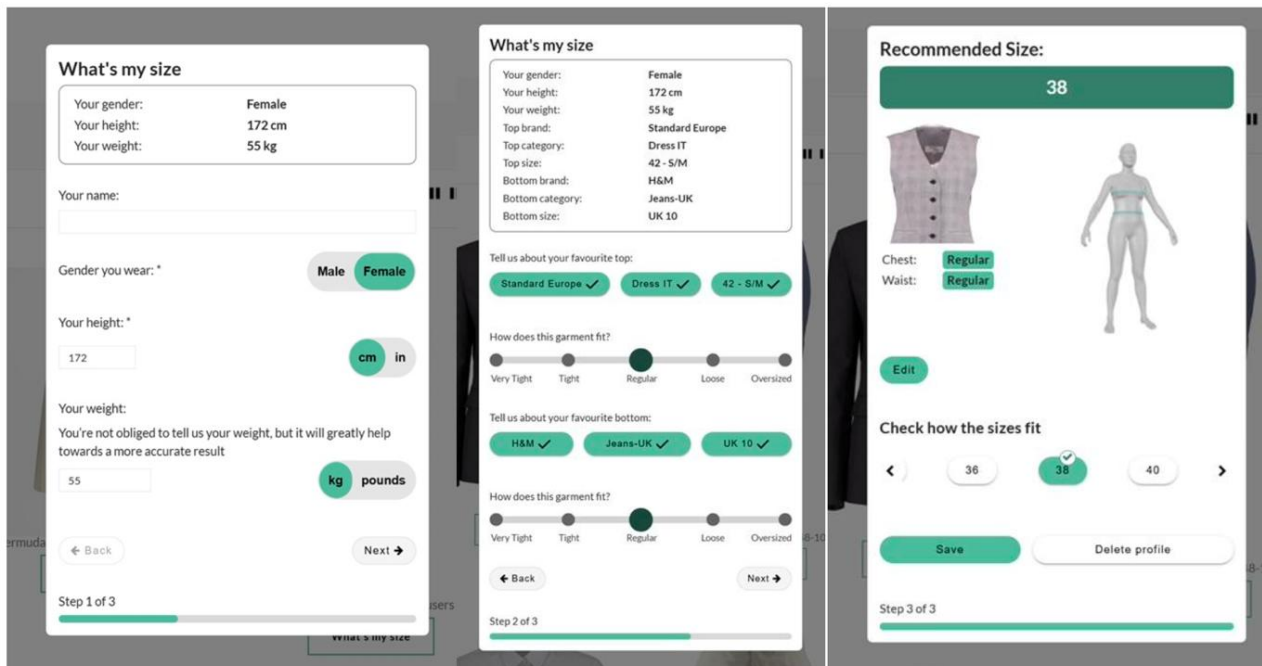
What's my size

| | |
|---|---|
| Your gender: | Female |
| Your height: | 172 cm |
| Your weight: | 55 kg |

Your name:

Gender you wear: *

Male Female

Your height: *

172

cm in

Your weight:

You're not obliged to tell us your weight, but it will greatly help towards a more accurate result

55

kg pounds

← Back

Next →

Step 1 of 3

ermuda

What's my size

What's my size

| | |
|---|---|
| Your gender: | Female |
| Your height: | 172 cm |
| Your weight: | 55 kg |
| Top brand: | Standard Europe |
| Top category: | Dress IT |
| Top size: | 42 - S/M |
| Bottom brand: | H&M |
| Bottom category: | Jeans-UK |
| Bottom size: | UK 10 |

Tell us about your favourite top:

Standard Europe ✓ Dress IT ✓ 42 - S/M ✓

How does this garment fit?

Very Tight Tight Regular Loose Oversized

Tell us about your favourite bottom:

H&M ✓ Jeans-UK ✓ UK 10 ✓

How does this garment fit?

Very Tight Tight Regular Loose Oversized

← Back

Next →

Step 2 of 3

Recommended Size:

38

Chest: Regular

Waist: Regular

Edit

Check how the sizes fit

‹ 36 38 40 ›

Save

Delete profile

Step 3 of 3